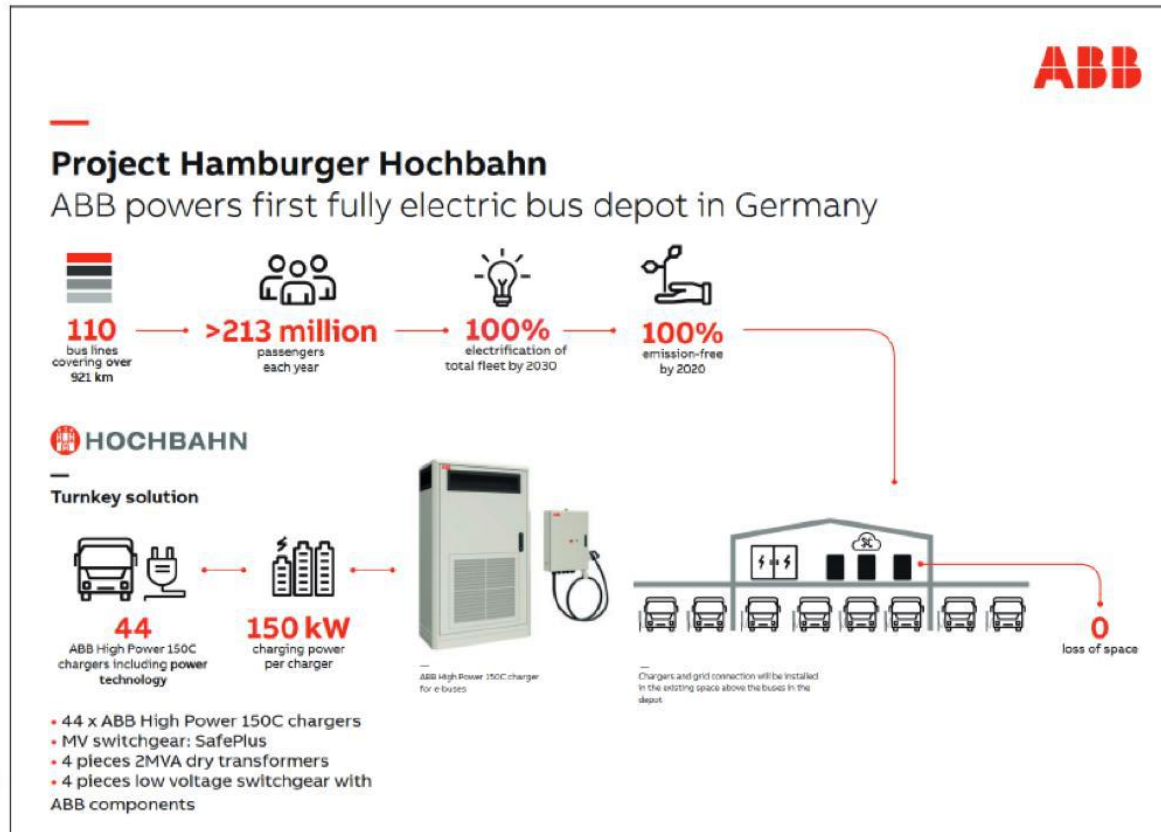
ABB

Project Hamburger Hochbahn
ABB powers first fully electric bus depot in Germany

110
bus lines covering over 921 km

>213 million
passengers each year

100%
electrification of total fleet by 2030

100%
emission-free by 2020

HOCHBAHN

Turnkey solution

44
ABB High Power 150C chargers including power technology

150 kW
charging power per charger

ABB High Power 150C charger for e-buses

Chargers and grid connection will be installed in the existing space above the buses in the depot

0
loss of space

• 44 x ABB High Power 150C chargers
• MV switchgear: SafePlus
• 4 pieces 2MVA dry transformers
• 4 pieces low voltage switchgear with ABB components